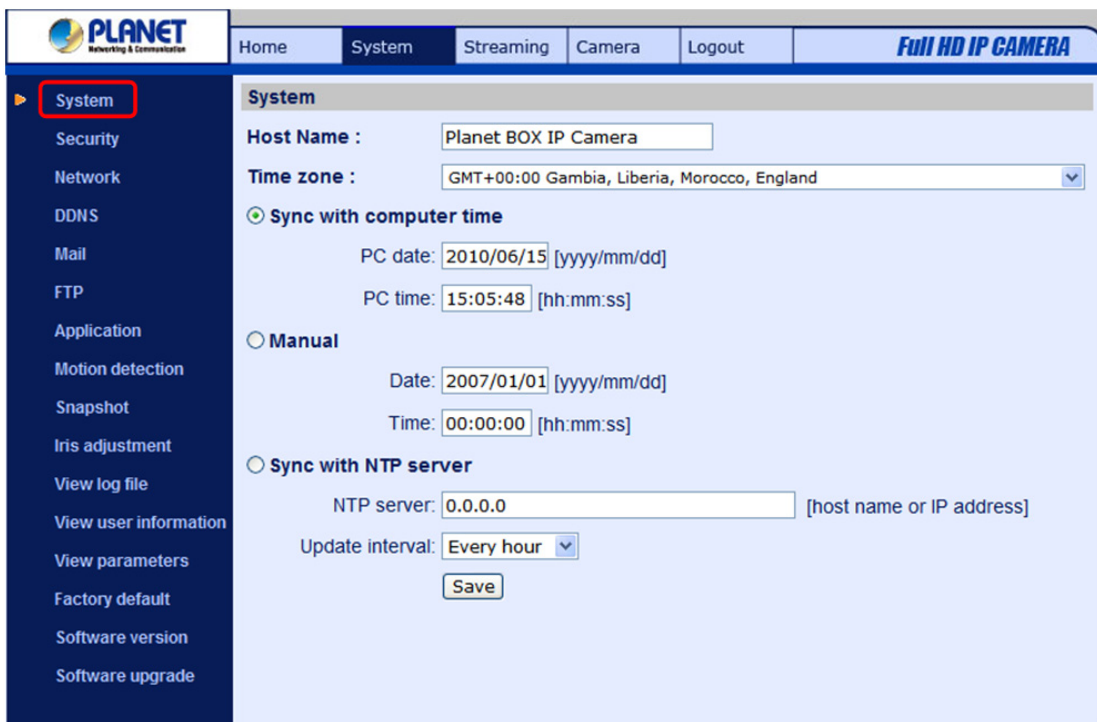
PLANET
Networking & Communication

Home
System
Streaming
Camera
Logout
Full HD IP CAMERA

System
Security
Network
DDNS
Mail
FTP
Application
Motion detection
Snapshot
Iris adjustment
View log file
View user information
View parameters
Factory default
Software version
Software upgrade

System

Host Name : Planet BOX IP Camera

Time zone : GMT+00:00 Gambia, Liberia, Morocco, England

Sync with computer time

PC date: 2010/06/15 [yyyy/mm/dd]

PC time: 15:05:48 [hh:mm:ss]

Manual

Date: 2007/01/01 [yyyy/mm/dd]

Time: 00:00:00 [hh:mm:ss]

Sync with NTP server

NTP server: 0.0.0.0 [host name or IP address]

Update interval: Every hour

Save